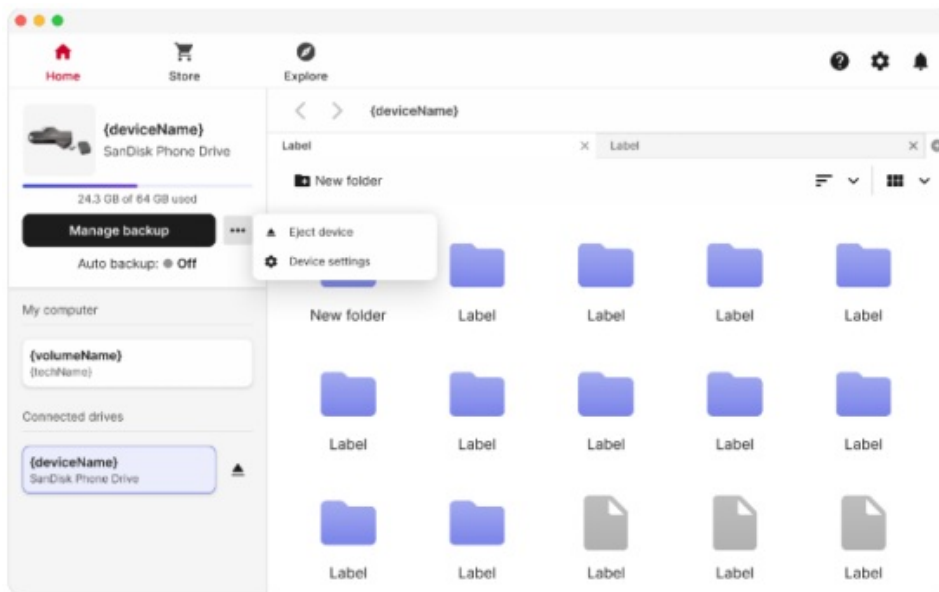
Home
Store
Explore

{deviceName}
SanDisk Phone Drive

24.3 GB of 64 GB used

Manage backup
•••
Eject device
Device settings
Auto backup: ● Off

My computer

{volumeName}
{techName}

Connected drives

{deviceName}
SanDisk Phone Drive

{deviceName}

Label ×
Label ×

New folder

New folder
Label
Label
Label
Label

Label
Label
Label
Label
Label

Label
Label
Label
Label
Label